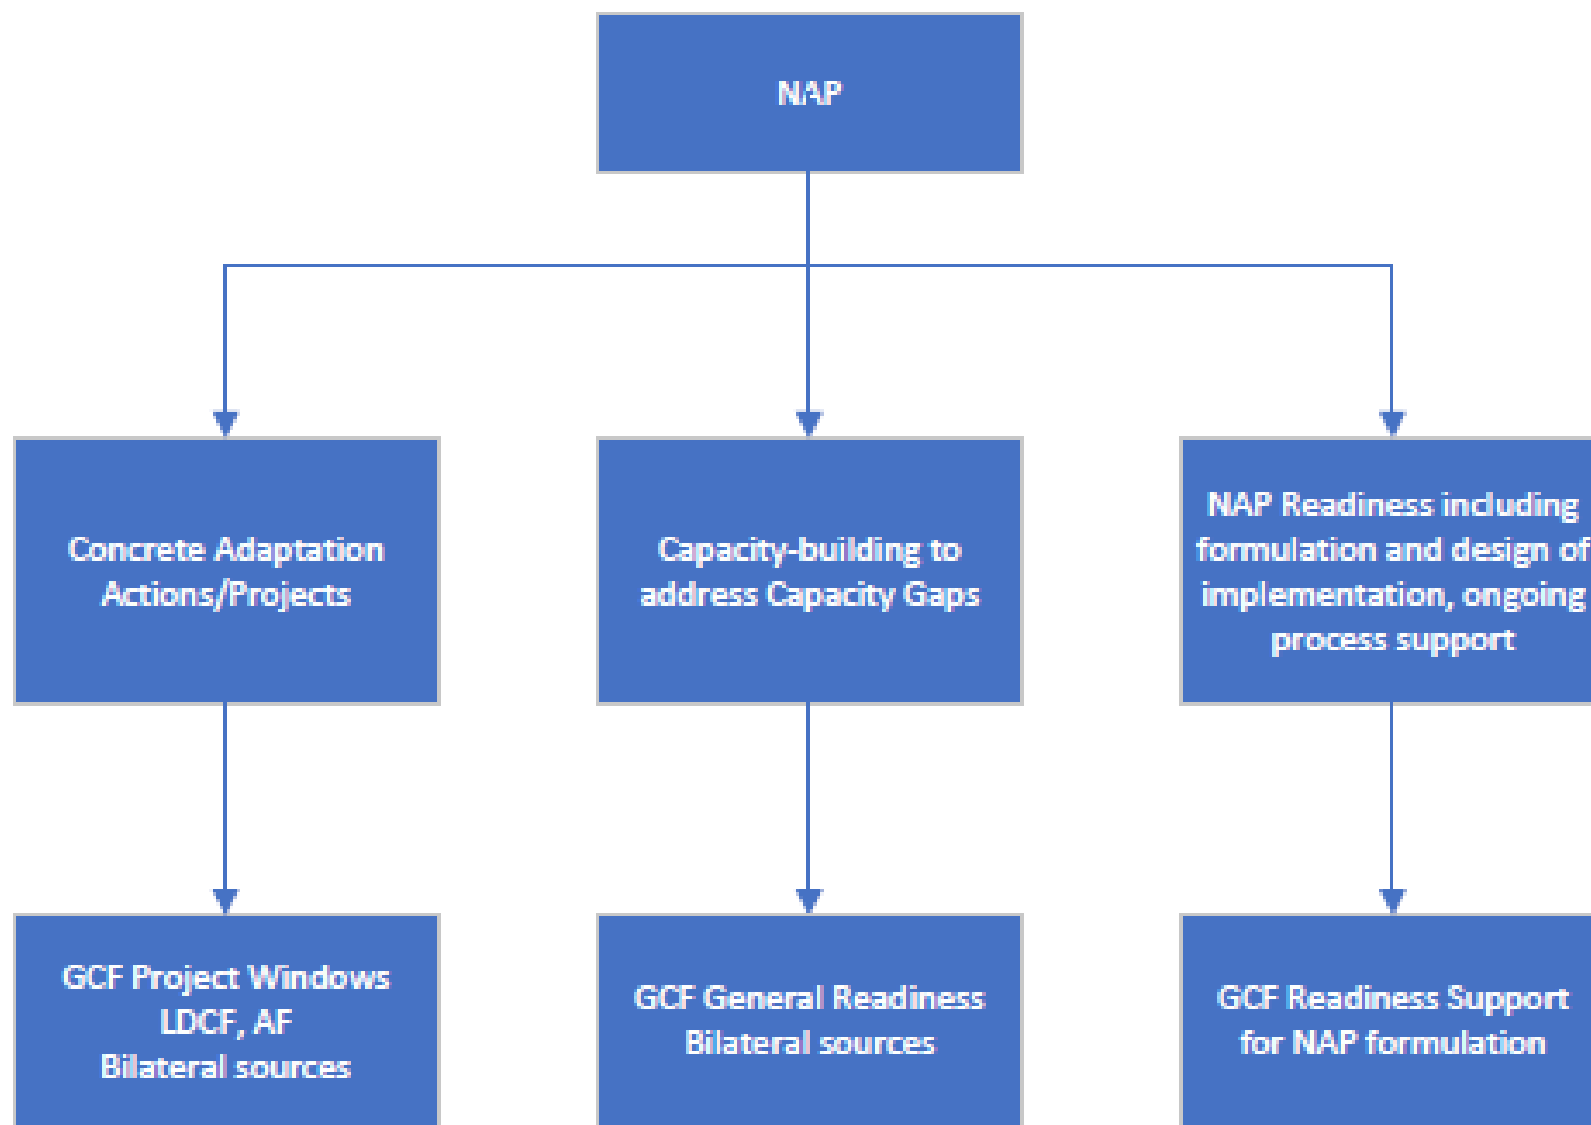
NAP

Concrete Adaptation Actions/Projects

Capacity-building to address Capacity Gaps

NAP Readiness including formulation and design of implementation, ongoing process support

GCF Project Windows
LDCF, AF
Bilateral sources

GCF General Readiness
Bilateral sources

GCF Readiness Support for NAP formulation